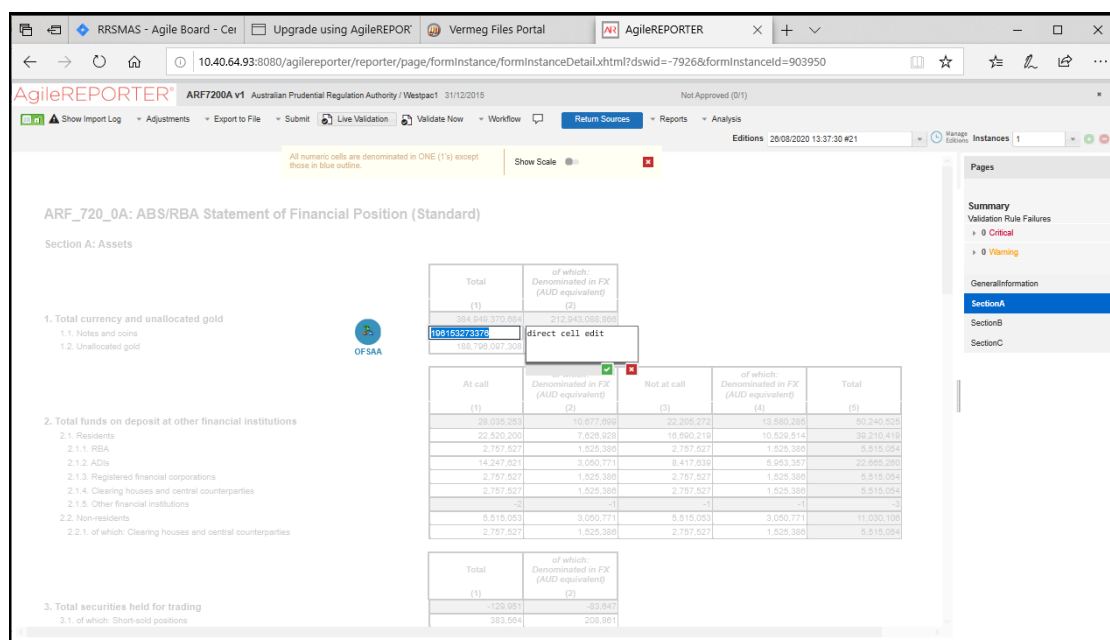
RRSMAS - Agile Board - Cer | Upgrade using AgileREPOR | Vermeg Files Portal | AgileREPORTER

10.40.64.93:8080/agilereporter/reporter/page/formInstance/formInstanceDetail.xhtml?dswid=-7926&formInstanceId=903950

AgileREPORTER ARF7200A v1 Australian Prudential Regulation Authority / Westpac1 31/12/2015 Not Approved (0/1)

Show Import Log | Adjustments | Export to File | Submit | Live Validation | Validate Now | Workflow | Return Sources | Reports | Analysis

Editions 26/08/2020 13:37:30 #21 | Manage Editions | Instances 1

All numeric cells are denominated in ONE (1's) except those in blue outline. Show Scale

Pages

Summary
Validation Rule Failures
0 Critical
0 Warning

GeneralInformation
SectionA
SectionB
SectionC

ARF_720_0A: ABS/RBA Statement of Financial Position (Standard)

Section A: Assets

| | Total (1) | of which: Denominated in FX (AUD equivalent) (2) |
|---|---|---|
| 1. Total currency and unallocated gold | 384,949,370,664 | 212,943,088,866 |
| 1.1. Notes and coins | 196153273376 | direct cell edit |
| 1.2. Unallocated gold | 188,796,097,308 | |

OFSAA

| | At call (1) | of which: Denominated in FX (AUD equivalent) (2) | Not at call (3) | of which: Denominated in FX (AUD equivalent) (4) | Total (5) |
|---|---|---|---|---|---|
| 2. Total funds on deposit at other financial institutions | 28,035,253 | 10,677,699 | 22,205,272 | 13,580,285 | 50,240,525 |
| 2.1. Residents | 22,520,200 | 7,626,928 | 16,690,219 | 10,529,514 | 39,210,419 |
| 2.1.1. RBA | 2,757,527 | 1,525,386 | 2,757,527 | 1,525,386 | 5,515,054 |
| 2.1.2. ADIs | 14,247,621 | 3,050,771 | 8,417,639 | 5,953,357 | 22,665,260 |
| 2.1.3. Registered financial corporations | 2,757,527 | 1,525,386 | 2,757,527 | 1,525,386 | 5,515,054 |
| 2.1.4. Clearing houses and central counterparties | 2,757,527 | 1,525,386 | 2,757,527 | 1,525,386 | 5,515,054 |
| 2.1.5. Other financial institutions | -2 | -1 | -1 | -1 | -3 |
| 2.2. Non-residents | 5,515,053 | 3,050,771 | 5,515,053 | 3,050,771 | 11,030,106 |
| 2.2.1. of which: Clearing houses and central counterparties | 2,757,527 | 1,525,386 | 2,757,527 | 1,525,386 | 5,515,054 |

| | Total (1) | of which: Denominated in FX (AUD equivalent) (2) |
|---|---|---|
| 3. Total securities held for trading | -129,951 | -83,647 |
| 3.1. of which: Short-sold positions | 383,584 | 208,861 |